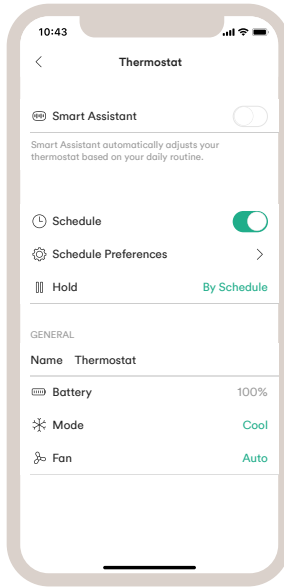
10:43

Thermostat

Smart Assistant

Smart Assistant automatically adjusts your thermostat based on your daily routine.

Schedule

Schedule Preferences

Hold
By Schedule

GENERAL

Name Thermostat

Battery
100%

Mode
Cool

Fan
Auto